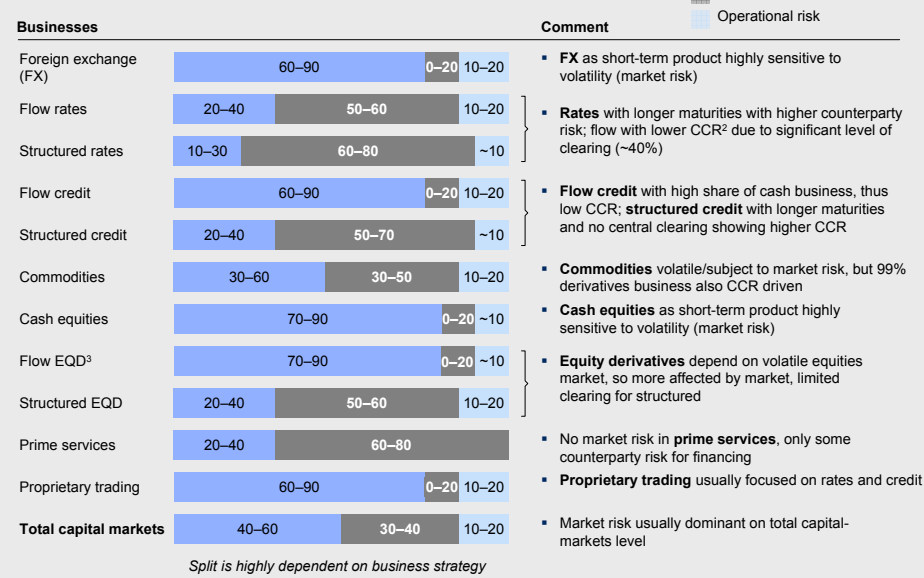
Operational risk

Businesses

Comment

Foreign exchange (FX)

60–90

0–20

10–20

▪ **FX** as short-term product highly sensitive to volatility (market risk)

Flow rates

20–40

50–60

10–20

Structured rates

10–30

60–80

~10

▪ **Rates** with longer maturities with higher counterparty risk; flow with lower CCR² due to significant level of clearing (~40%)

Flow credit

60–90

0–20

10–20

Structured credit

20–40

50–70

~10

▪ **Flow credit** with high share of cash business, thus low CCR; **structured credit** with longer maturities and no central clearing showing higher CCR

Commodities

30–60

30–50

10–20

▪ **Commodities** volatile/subject to market risk, but 99% derivatives business also CCR driven

Cash equities

70–90

0–20

~10

▪ **Cash equities** as short-term product highly sensitive to volatility (market risk)

Flow EQD³

70–90

0–20

~10

Structured EQD

20–40

50–60

10–20

▪ **Equity derivatives** depend on volatile equities market, so more affected by market, limited clearing for structured

Prime services

20–40

60–80

▪ No market risk in **prime services**, only some counterparty risk for financing

Proprietary trading

60–90

0–20

10–20

▪ **Proprietary trading** usually focused on rates and credit

**Total capital markets**

40–60

30–40

10–20

▪ Market risk usually dominant on total capital-markets level

*Split is highly dependent on business strategy*